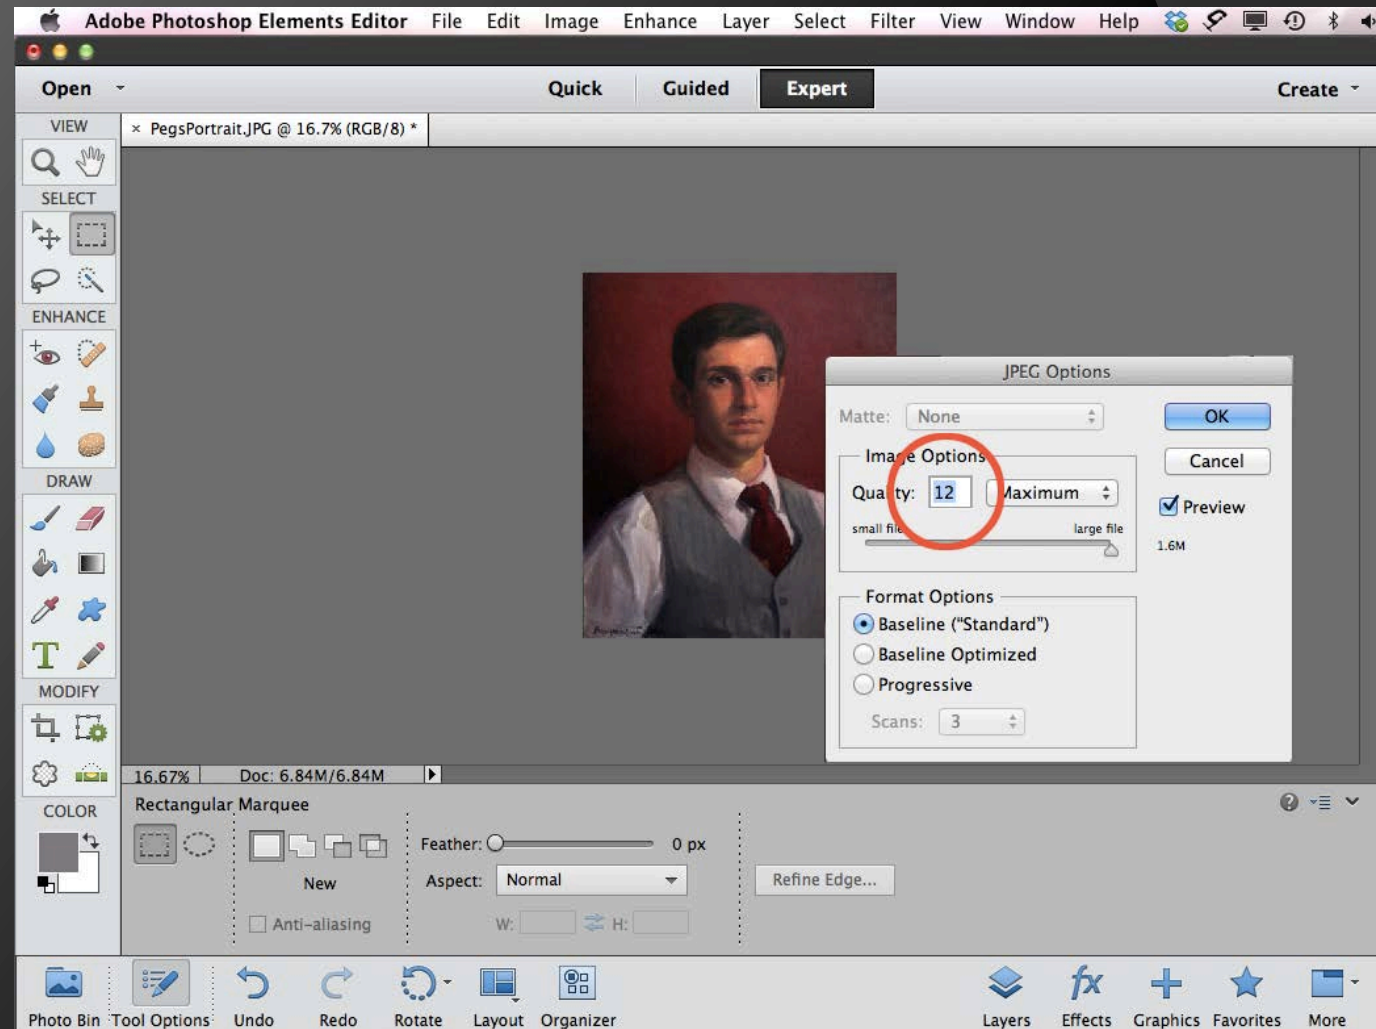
Adobe Photoshop Elements Editor File Edit Image Enhance Layer Select Filter View Window Help

Open Quick Guided Expert Create

VIEW
× PegsPortrait.JPG @ 16.7% (RGB/8) *
SELECT
ENHANCE
DRAW
MODIFY
COLOR

JPEG Options
Matte: None
OK
Cancel
Preview
Ima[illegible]e Options
Qua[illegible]ty: 12 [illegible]aximum
small fil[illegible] large file
1.6M
Format Options
Baseline ("Standard")
Baseline Optimized
Progressive
Scans: 3

16.67% Doc: 6.84M/6.84M

Rectangular Marquee
New
Feather: 0 px
Aspect: Normal
Refine Edge...
Anti-aliasing
W: H:

Photo Bin Tool Options Undo Redo Rotate Layout Organizer Layers Effects Graphics Favorites More